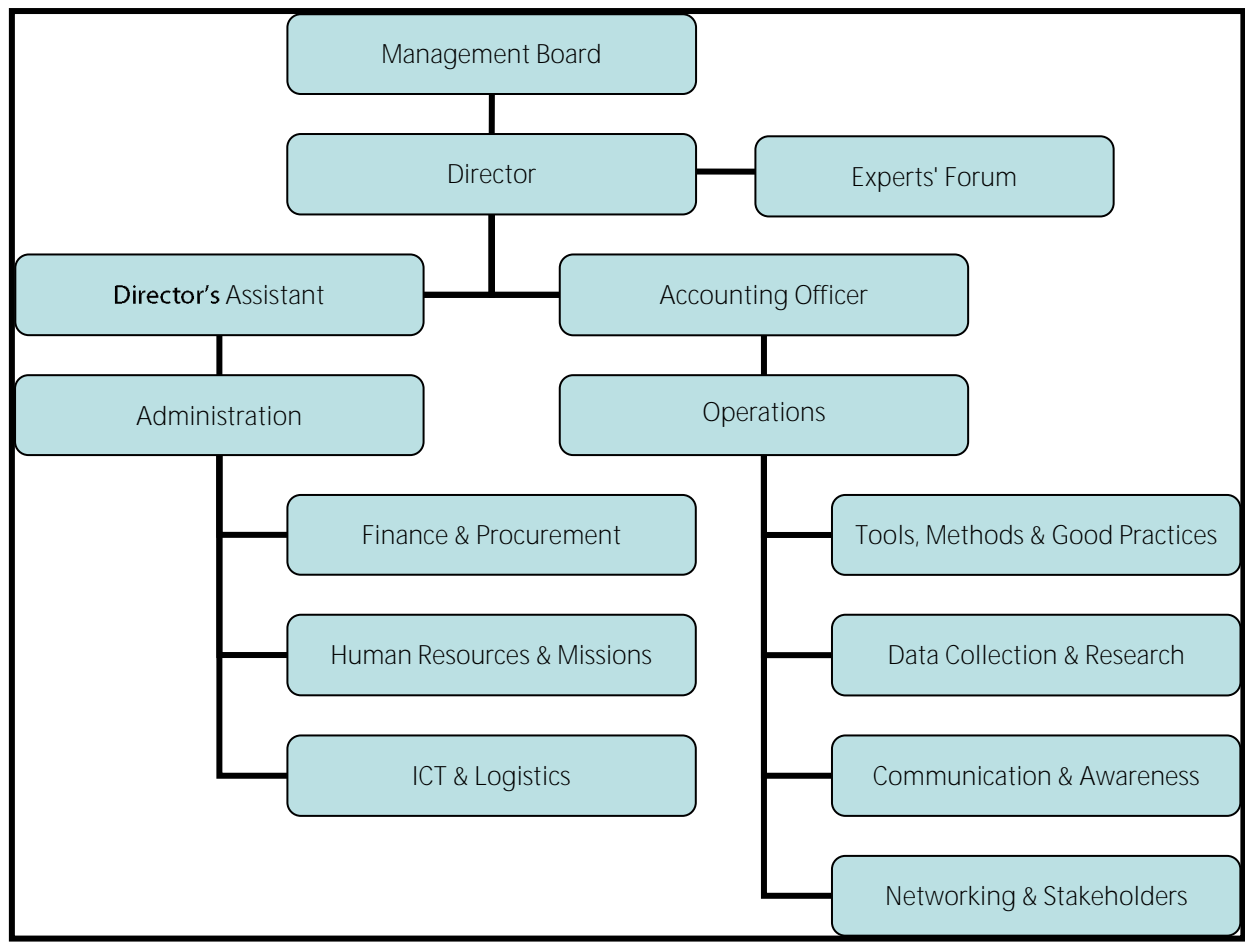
Management Board

Director

Experts' Forum

Director's Assistant

Accounting Officer

Administration

Operations

Finance & Procurement

Human Resources & Missions

ICT & Logistics

Tools, Methods & Good Practices

Data Collection & Research

Communication & Awareness

Networking & Stakeholders